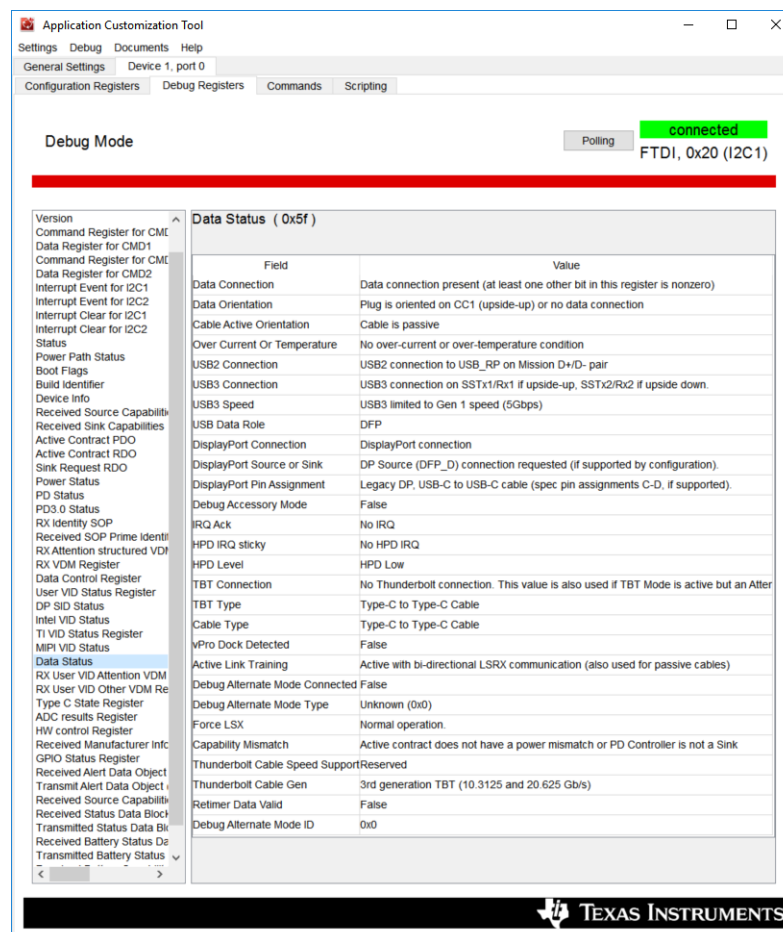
Application Customization Tool

Settings Debug Documents Help

General Settings | Device 1, port 0

Configuration Registers | Debug Registers | Commands | Scripting

Debug Mode

Polling

connected

FTDI, 0x20 (I2C1)

Version
Command Register for CMD
Data Register for CMD1
Command Register for CMD
Data Register for CMD2
Interrupt Event for I2C1
Interrupt Event for I2C2
Interrupt Clear for I2C1
Interrupt Clear for I2C2
Status
Power Path Status
Boot Flags
Build Identifier
Device Info
Received Source Capabiliti
Received Sink Capabilities
Active Contract PDO
Active Contract RDO
Sink Request RDO
Power Status
PD Status
PD3.0 Status
RX Identity SOP
Received SOP Prime Identi
RX Attention structured VD
RX VDM Register
Data Control Register
User VID Status Register
DP SID Status
Intel VID Status
TI VID Status Register
MIPI VID Status
Data Status
RX User VID Attention VDM
RX User VID Other VDM Re
Type C State Register
ADC results Register
HW control Register
Received Manufacturer Info
GPIO Status Register
Received Alert Data Object
Transmit Alert Data Object
Received Source Capabiliti
Received Status Data Block
Transmitted Status Data Bl
Received Battery Status Da
Transmitted Battery Status

Data Status ( 0x5f )

| Field | Value |
|---|---|
| Data Connection | Data connection present (at least one other bit in this register is nonzero) |
| Data Orientation | Plug is oriented on CC1 (upside-up) or no data connection |
| Cable Active Orientation | Cable is passive |
| Over Current Or Temperature | No over-current or over-temperature condition |
| USB2 Connection | USB2 connection to USB_RP on Mission D+/D- pair |
| USB3 Connection | USB3 connection on SSTx1/Rx1 if upside-up, SSTx2/Rx2 if upside down. |
| USB3 Speed | USB3 limited to Gen 1 speed (5Gbps) |
| USB Data Role | DFP |
| DisplayPort Connection | DisplayPort connection |
| DisplayPort Source or Sink | DP Source (DFP_D) connection requested (if supported by configuration). |
| DisplayPort Pin Assignment | Legacy DP, USB-C to USB-C cable (spec pin assignments C-D, if supported). |
| Debug Accessory Mode | False |
| IRQ Ack | No IRQ |
| HPD IRQ sticky | No HPD IRQ |
| HPD Level | HPD Low |
| TBT Connection | No Thunderbolt connection. This value is also used if TBT Mode is active but an Atter |
| TBT Type | Type-C to Type-C Cable |
| Cable Type | Type-C to Type-C Cable |
| vPro Dock Detected | False |
| Active Link Training | Active with bi-directional LSRX communication (also used for passive cables) |
| Debug Alternate Mode Connected | False |
| Debug Alternate Mode Type | Unknown (0x0) |
| Force LSX | Normal operation. |
| Capability Mismatch | Active contract does not have a power mismatch or PD Controller is not a Sink |
| Thunderbolt Cable Speed Support | Reserved |
| Thunderbolt Cable Gen | 3rd generation TBT (10.3125 and 20.625 Gb/s) |
| Retimer Data Valid | False |
| Debug Alternate Mode ID | 0x0 |

TEXAS INSTRUMENTS